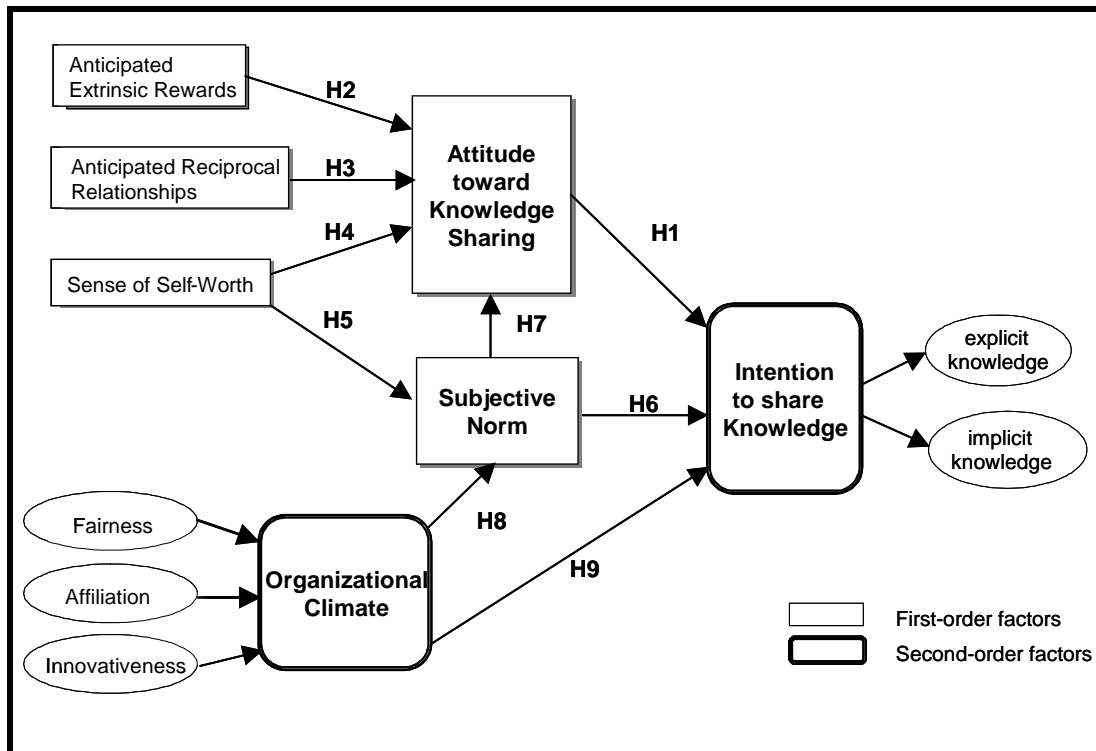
Anticipated Extrinsic Rewards

H2

Anticipated Reciprocal Relationships

H3

Attitude toward Knowledge Sharing

H4

Sense of Self-Worth

H1

H5

H7

Subjective Norm

H6

Intention to share Knowledge

explicit knowledge

implicit knowledge

Fairness

Affiliation

Innovativeness

Organizational Climate

H8

H9

First-order factors

Second-order factors